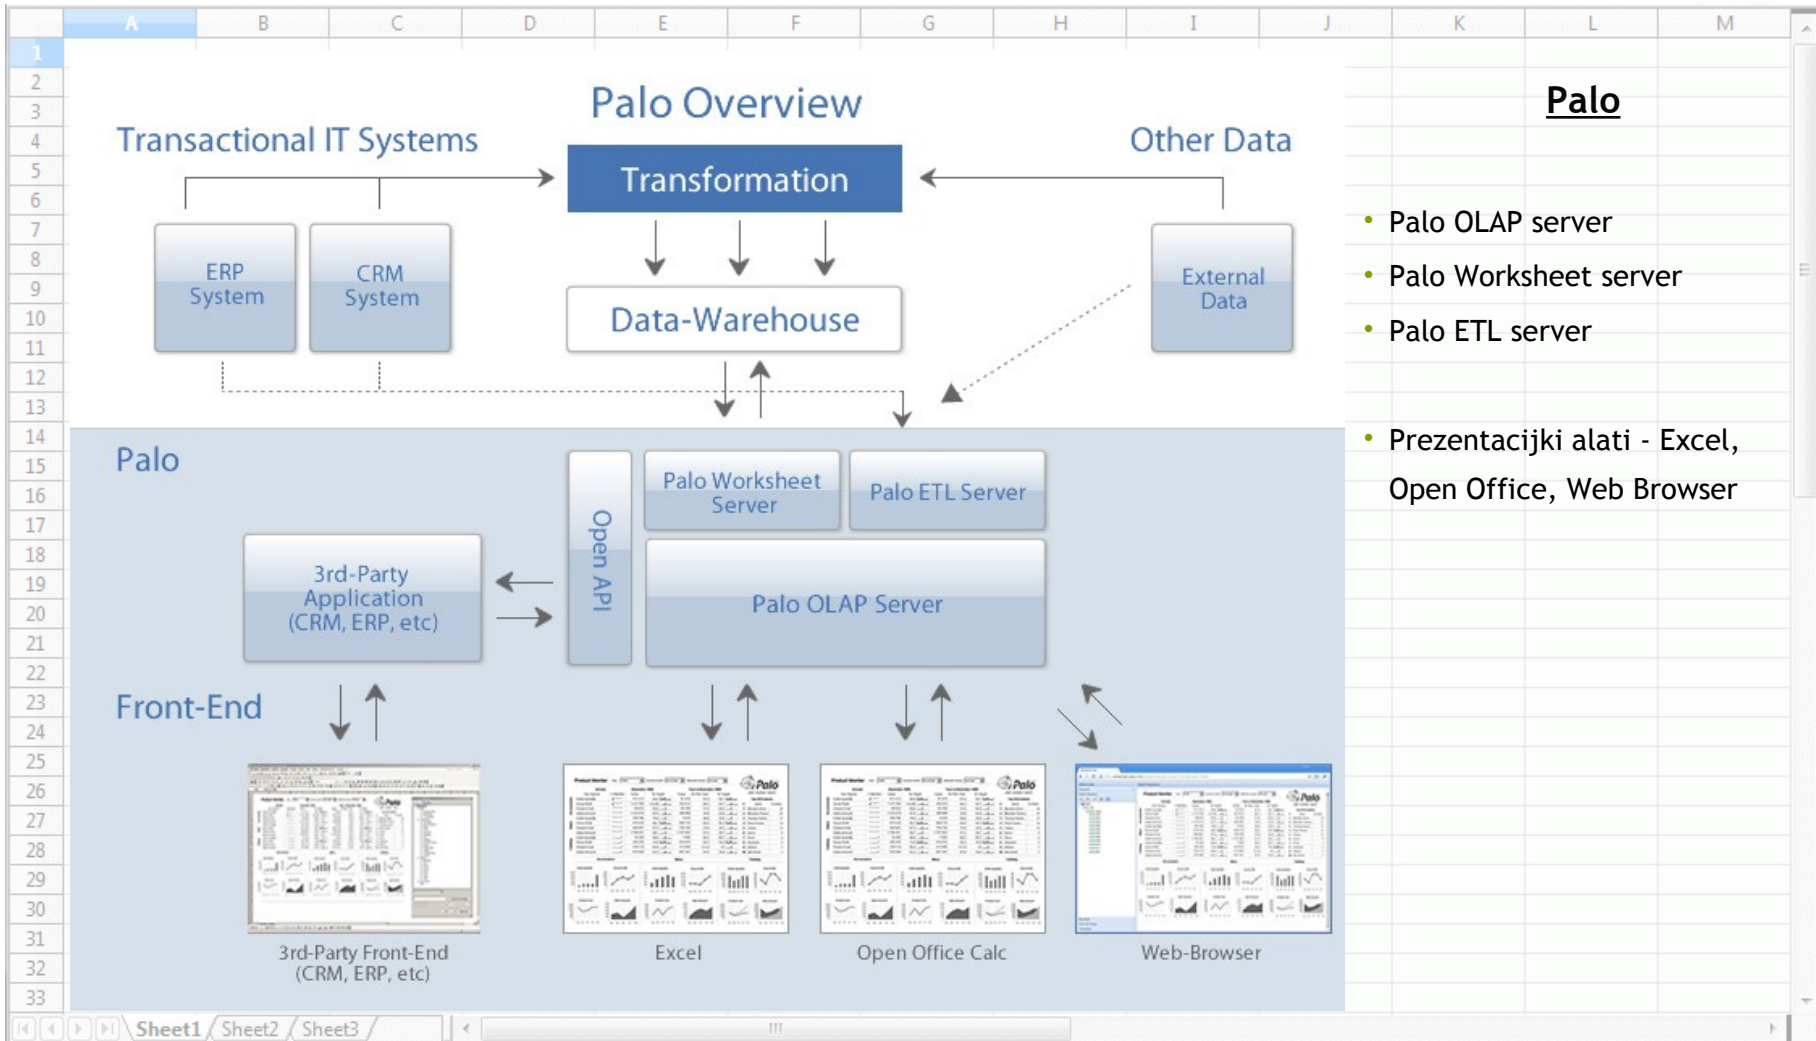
| A | B | C | D | E | F | G | H | I | J | K | L | M |
|---|---|---|---|---|---|---|---|---|---|---|---|---|

1 2 3 4 5 6 7 8 9 10 11 12 13 14 15 16 17 18 19 20 21 22 23 24 25 26 27 28 29 30 31 32 33

Palo Overview

Transactional IT Systems

Other Data

Transformation

ERP System

CRM System

Data-Warehouse

External Data

Palo

Open API

Palo Worksheet Server

Palo ETL Server

3rd-Party Application (CRM, ERP, etc)

Palo OLAP Server

Front-End

3rd-Party Front-End (CRM, ERP, etc)

Excel

Open Office Calc

Web-Browser

Palo

• Palo OLAP server
• Palo Worksheet server
• Palo ETL server

• Prezentacijki alati - Excel, Open Office, Web Browser

Sheet1 Sheet2 Sheet3